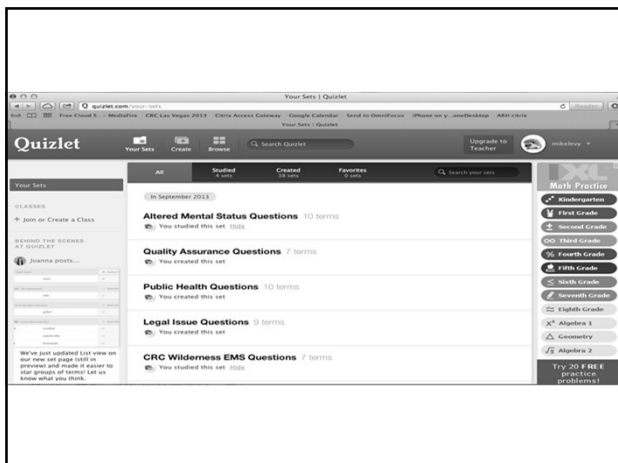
Your Sets | Quizlet

quizlet.com/your-sets

Free Cloud S... MediaFire CRC Las Vegas 2013 Citrix Access Gateway Google Calendar Send to OmniFocus iPhone on y...oneDesktop ARH citrix

Your Sets | Quizlet

Quizlet Your Sets Create Browse Search Quizlet Upgrade to Teacher mikelevy

Your Sets

CLASSES

+ Join or Create a Class

BEHIND THE SCENES AT QUIZLET

Joanna posts...

We've just updated List view on our new set page (still in preview) and made it easier to star groups of terms! Let us know what you think.

All | Studied 4 sets | Created 38 sets | Favorites 0 sets | Search your sets

In September 2013

Altered Mental Status Questions 10 terms
You studied this set Hide

Quality Assurance Questions 7 terms
You created this set

Public Health Questions 10 terms
You created this set

Legal Issue Questions 9 terms
You created this set

CRC Wilderness EMS Questions 7 terms
You studied this set Hide

IXL Math Practice
Kindergarten
First Grade
Second Grade
Third Grade
Fourth Grade
Fifth Grade
Sixth Grade
Seventh Grade
Eighth Grade
Algebra 1
Geometry
Algebra 2
Try 20 FREE practice problems!